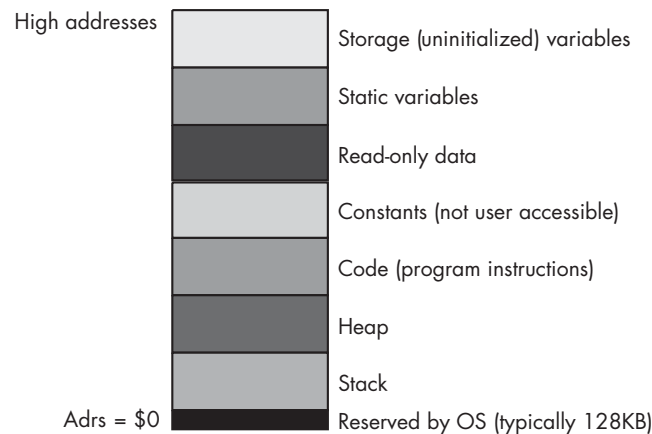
High addresses

Storage (uninitialized) variables

Static variables

Read-only data

Constants (not user accessible)

Code (program instructions)

Heap

Stack

Adrs = \$0

Reserved by OS (typically 128KB)